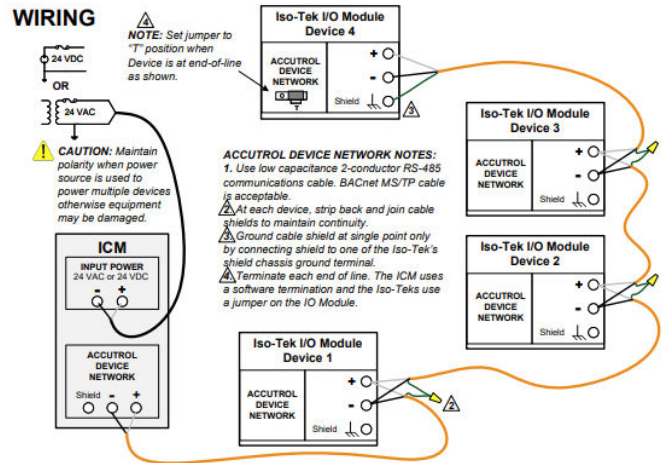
WIRING

24 VDC

OR

24 VAC

CAUTION: Maintain polarity when power source is used to power multiple devices otherwise equipment may be damaged.

4 NOTE: Set jumper to "T" position when Device is at end-of-line as shown.

Iso-Tek I/O Module
Device 4

ACCUTROL DEVICE NETWORK

T

+
-
Shield

3

Iso-Tek I/O Module
Device 3

ACCUTROL DEVICE NETWORK

+
-
Shield

ACCUTROL DEVICE NETWORK NOTES:
1. Use low capacitance 2-conductor RS-485 communications cable. BACnet MS/TP cable is acceptable.
2 At each device, strip back and join cable shields to maintain continuity.
3 Ground cable shield at single point only by connecting shield to one of the Iso-Tek's shield chassis ground terminal.
4 Terminate each end of line. The ICM uses a software termination and the Iso-Teks use a jumper on the IO Module.

Iso-Tek I/O Module
Device 2

ACCUTROL DEVICE NETWORK

+
-
Shield

ICM

INPUT POWER
24 VAC or 24 VDC
- +

ACCUTROL DEVICE NETWORK
Shield - +

Iso-Tek I/O Module
Device 1

ACCUTROL DEVICE NETWORK

+
-
Shield

2